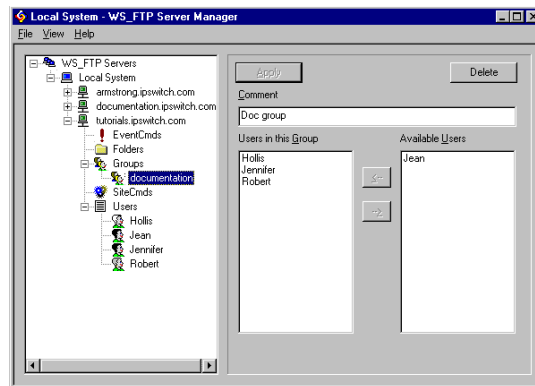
Local System - WS_FTP Server Manager

File View Help

WS_FTP Servers
Local System
armstrong.ipswitch.com
documentation.ipswitch.com
tutorials.ipswitch.com
EventCmds
Folders
Groups
documentation
SiteCmds
Users
Hollis
Jean
Jennifer
Robert

Apply

Delete

Comment

Doc group

Users in this Group

Hollis
Jennifer
Robert

<-

->

Available Users

Jean